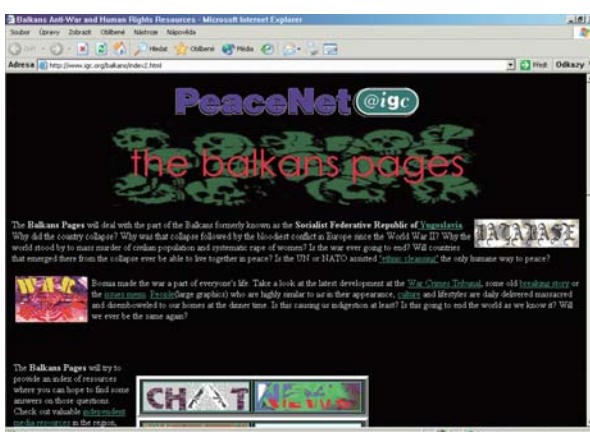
Balkans Anti-War and Human Rights Resources - Microsoft Internet Explorer

Soubor Úpravy Zobrazit Oblíbené Nástroje Nápověda

Zpět Hledat Oblíbené Média

Adresa http://www.igc.org/balkans/index2.html Přejít Odkazy

PeaceNet @igc

the balkans pages

The Balkans Pages will deal with the part of the Balkans formerly known as the Socialist Federative Republic of Yugoslavia. Why did the country collapse? Why was that collapse followed by the bloodiest conflict in Europe since the World War II? Why the world stood by to mass murder of civilian population and systematic rape of women? Is the war ever going to end? Will countries that emerged there from the collapse ever be able to live together in peace? Is the UN or NATO assisted "ethnic cleansing" the only humane way to peace?

DATABASE

WAR

Bosnia made the war a part of everyone's life. Take a look at the latest development at the War Crimes Tribunal, some old breaking story or the issues menu. People(large graphics) who are highly similar to us in their appearance, culture and lifestyles are daily delivered massacred and disemboweled to our homes at the dinner time. Is this causing us indigestion at least? Is this going to end the world as we know it? Will we ever be the same again?

The Balkans Pages will try to provide an index of resources where you can hope to find some answers on those questions. Check out valuable independent media resources in the region,

CHAT NEWS